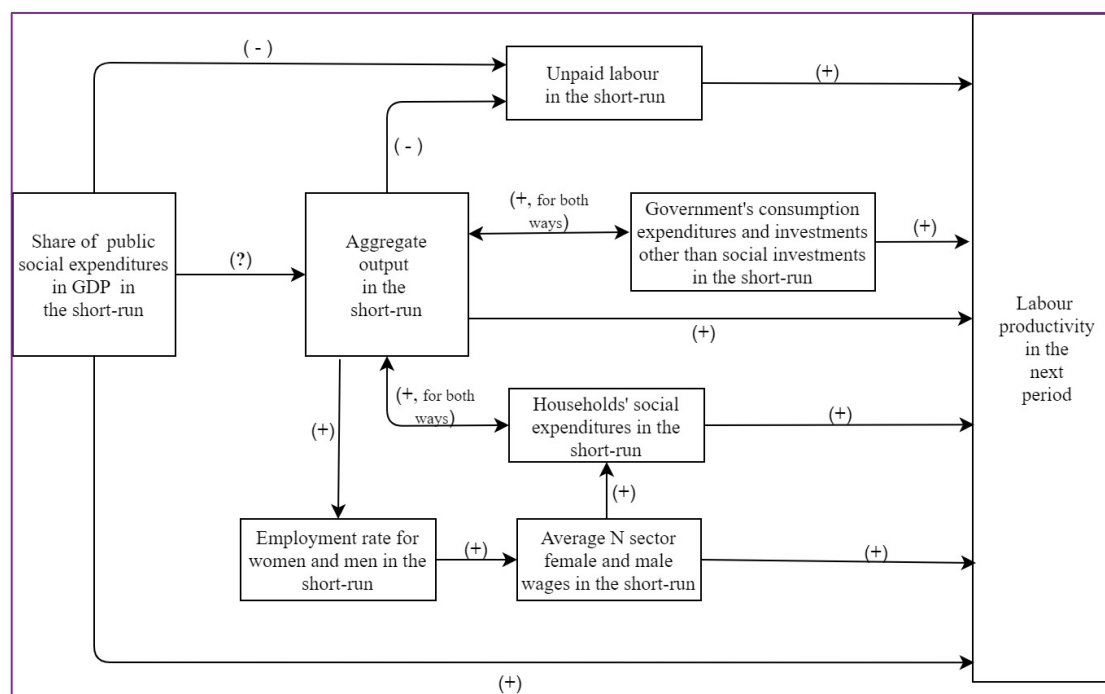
( - )

Unpaid labour in the short-run

(+)

( - )

(+, for both ways)

Government's consumption expenditures and investments other than social investments in the short-run

(+)

Share of public social expenditures in GDP in the short-run

(?)

Aggregate output in the short-run

Labour productivity in the next period

(+)

(+, for both ways)

Households' social expenditures in the short-run

(+)

(+)

(+)

Employment rate for women and men in the short-run

(+)

Average N sector female and male wages in the short-run

(+)

(+)